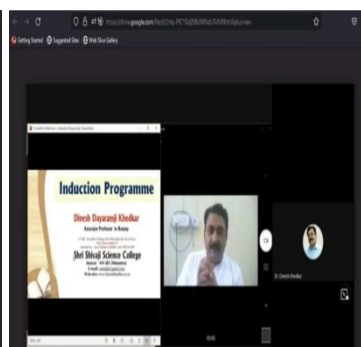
https://drive.google.com/file/d/1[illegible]/view

Getting Started Suggested Sites Web Slice Gallery

Induction Programme

Dinesh Dayaramji Khedkar
Associate Professor in Botany

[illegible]

Shri Shivaji Science College

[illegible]

Dr. Dinesh Khedkar